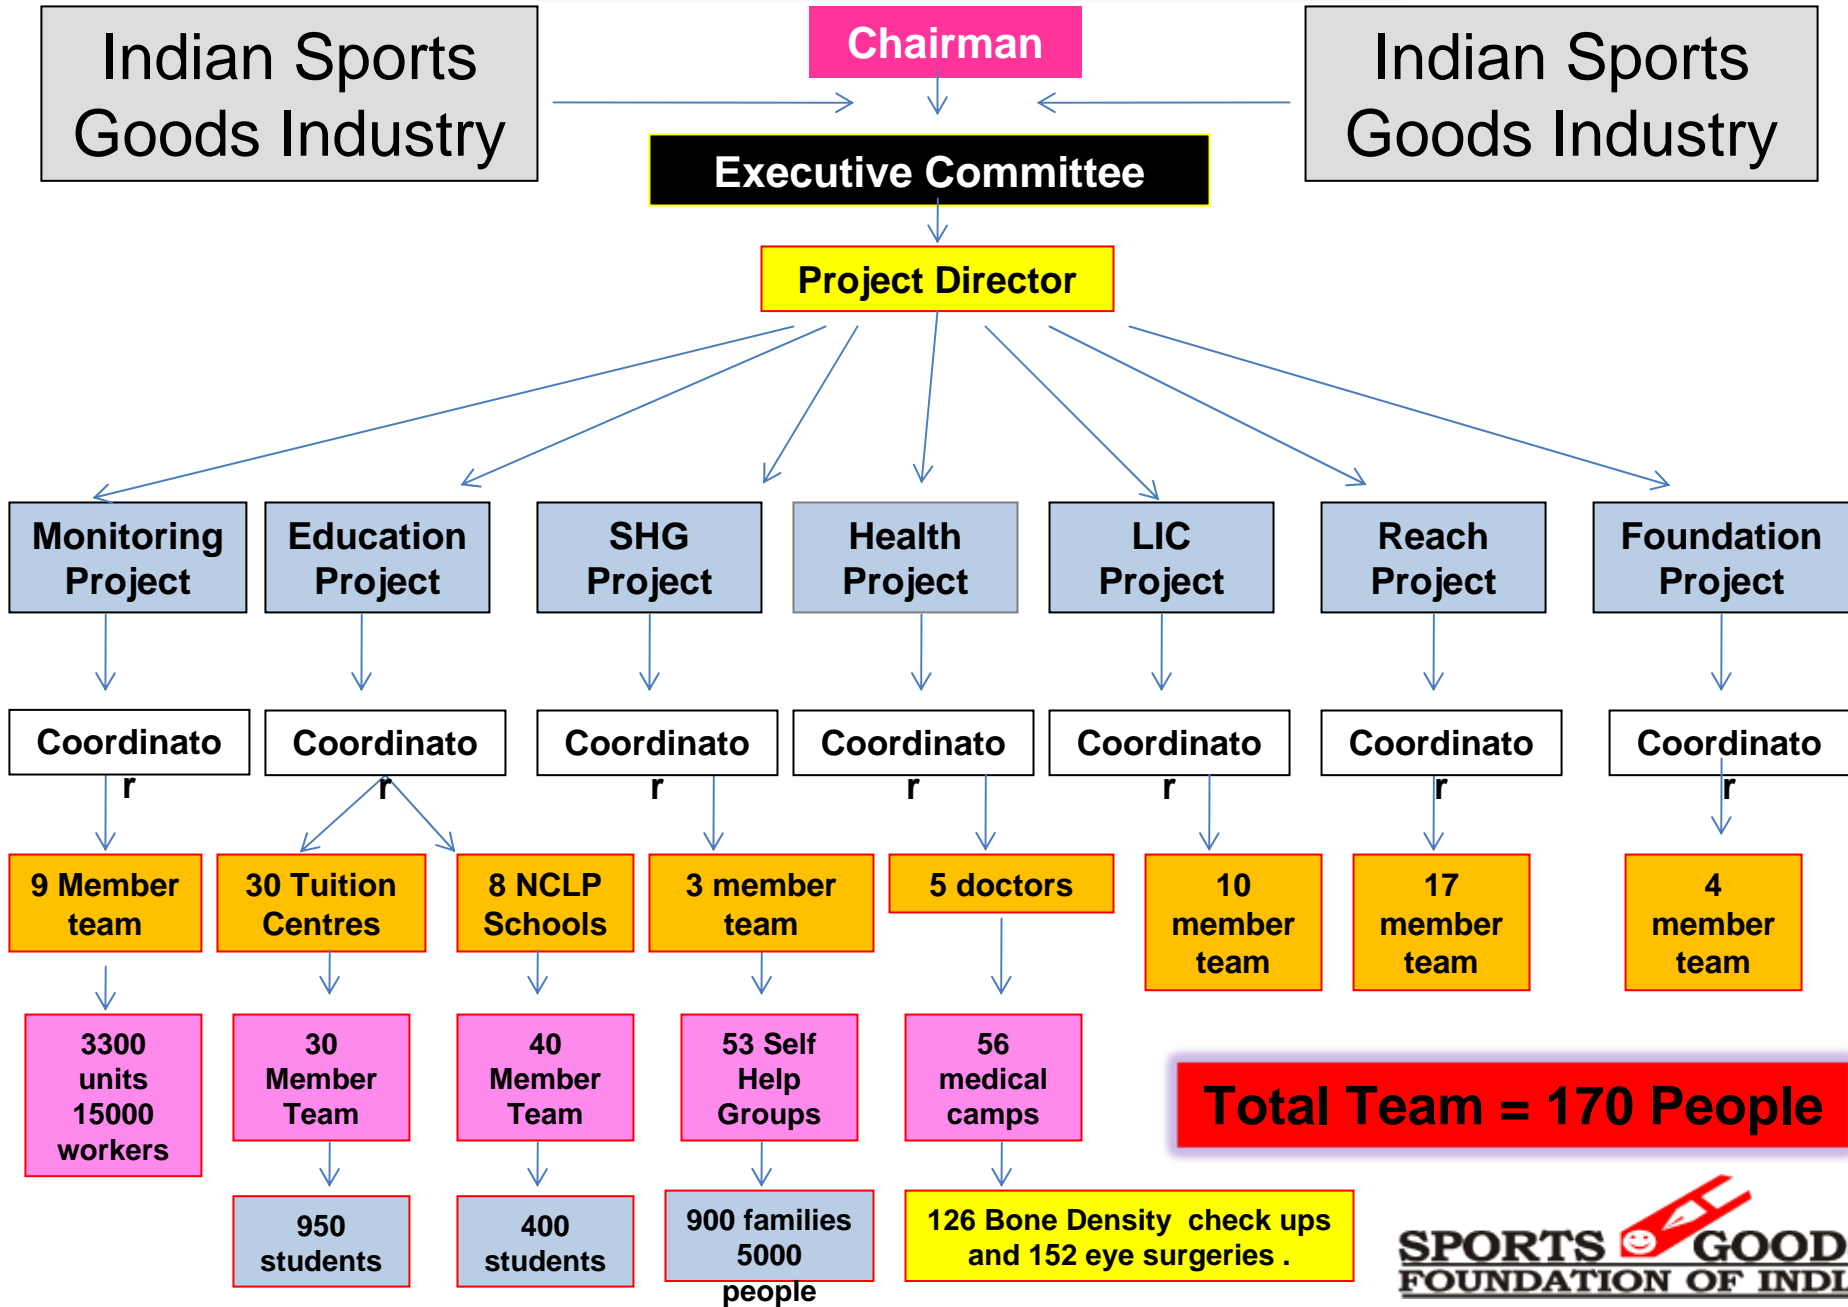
Indian Sports Goods Industry

Chairman

Indian Sports Goods Industry

Executive Committee

Project Director

Monitoring Project

Education Project

SHG Project

Health Project

LIC Project

Reach Project

Foundation Project

Coordinator

Coordinator

Coordinator

Coordinator

Coordinator

Coordinator

Coordinator

9 Member team

30 Tuition Centres

8 NCLP Schools

3 member team

5 doctors

10 member team

17 member team

4 member team

3300 units 15000 workers

30 Member Team

40 Member Team

53 Self Help Groups

56 medical camps

Total Team = 170 People

950 students

400 students

900 families 5000 people

126 Bone Density check ups and 152 eye surgeries .

SPORTS GOOD
FOUNDATION OF INDI